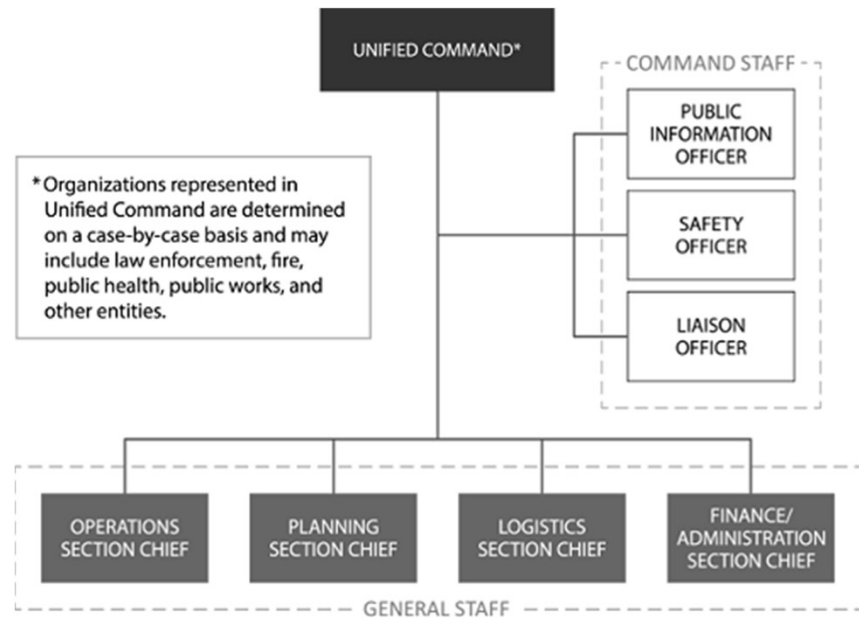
UNIFIED COMMAND*

COMMAND STAFF

PUBLIC INFORMATION OFFICER

SAFETY OFFICER

LIAISON OFFICER

*Organizations represented in Unified Command are determined on a case-by-case basis and may include law enforcement, fire, public health, public works, and other entities.

OPERATIONS SECTION CHIEF

PLANNING SECTION CHIEF

LOGISTICS SECTION CHIEF

FINANCE/ ADMINISTRATION SECTION CHIEF

GENERAL STAFF